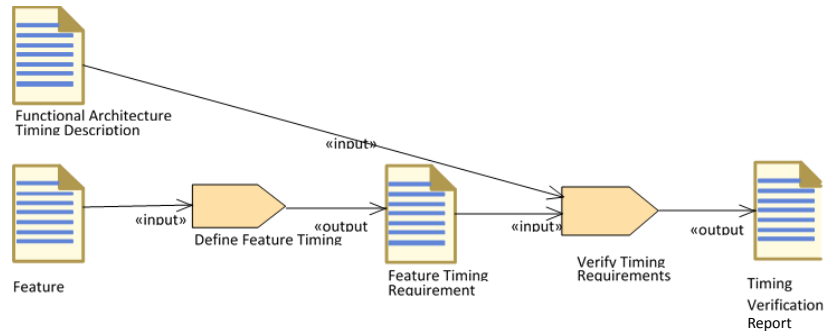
Functional Architecture Timing Description

«input»

Feature

«input»

Define Feature Timing

«output

Feature Timing Requirement

«input»

Verify Timing Requirements

«output

Timing Verification Report